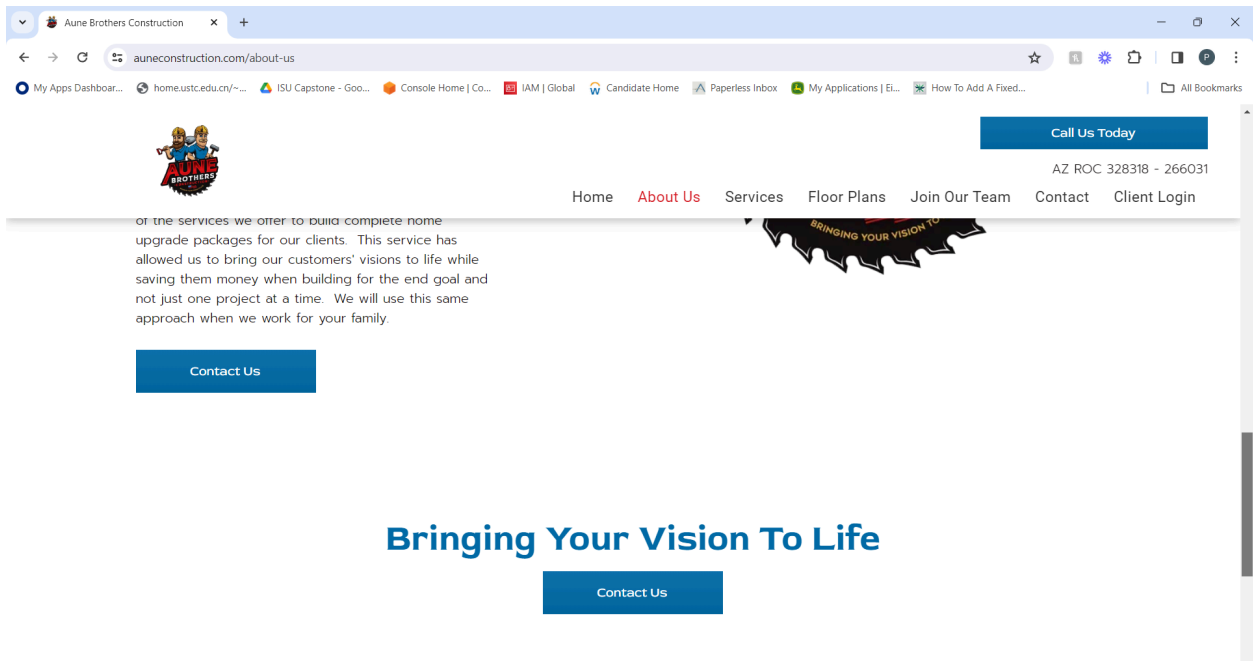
Aune Brothers Construction

auneconstruction.com/about-us

My Apps Dashboar... home.ustc.edu.cn/~... ISU Capstone - Goo... Console Home | Co... IAM | Global Candidate Home Paperless Inbox My Applications | Ei... How To Add A Fixed... All Bookmarks

AUNE BROTHERS

Call Us Today

AZ ROC 328318 - 266031

Home About Us Services Floor Plans Join Our Team Contact Client Login

of the services we offer to build complete home upgrade packages for our clients. This service has allowed us to bring our customers' visions to life while saving them money when building for the end goal and not just one project at a time. We will use this same approach when we work for your family.

BRINGING YOUR VISION TO

Contact Us

Bringing Your Vision To Life

Contact Us